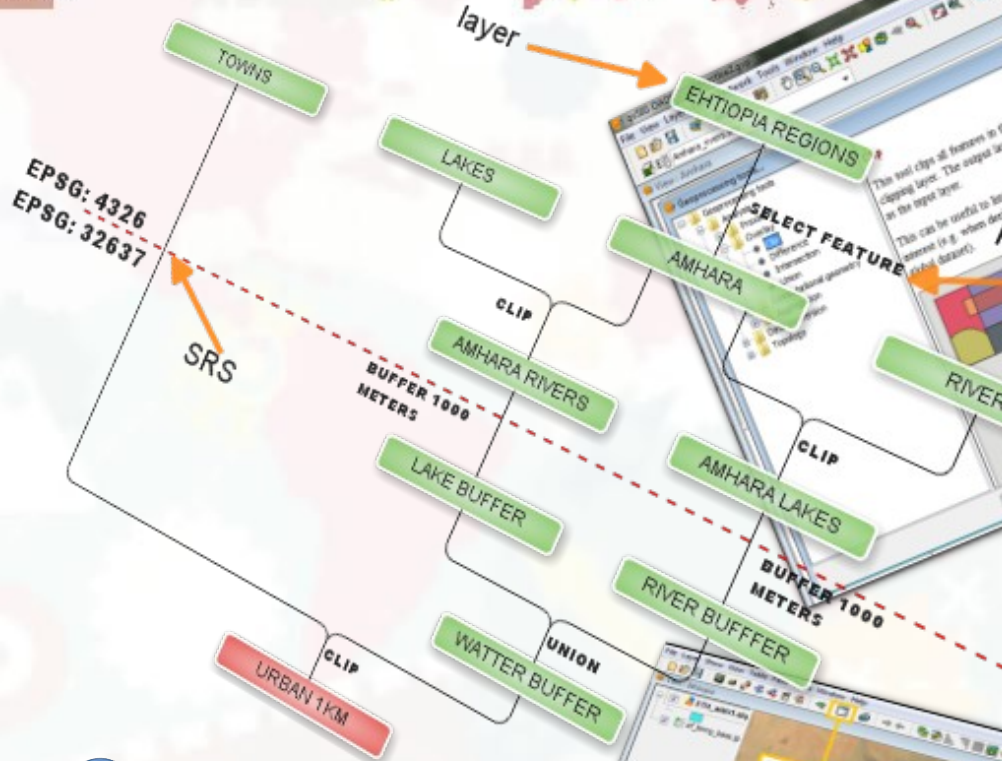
layer

TOWNS

LAKES

EHTIOPIA REGIONS

EPSG: 4326
EPSG: 32637

SELECT FEATURE

AMHARA

CLIP

SRS

AMHARA RIVERS

RIVER

BUFFER 1000 METERS

LAKE BUFFER

CLIP

AMHARA LAKES

RIVER BUFFFER

BUFFER 1000 METERS

UNION

CLIP

WATTER BUFFER

URBAN 1KM

This tool clips all features in the clipping layer. The output layer as the input layer.

This can be useful to limit interest (e.g. when dealing global dataset).

Geoprocessing tools
Overlay
Difference
Intersection
Union
Topology